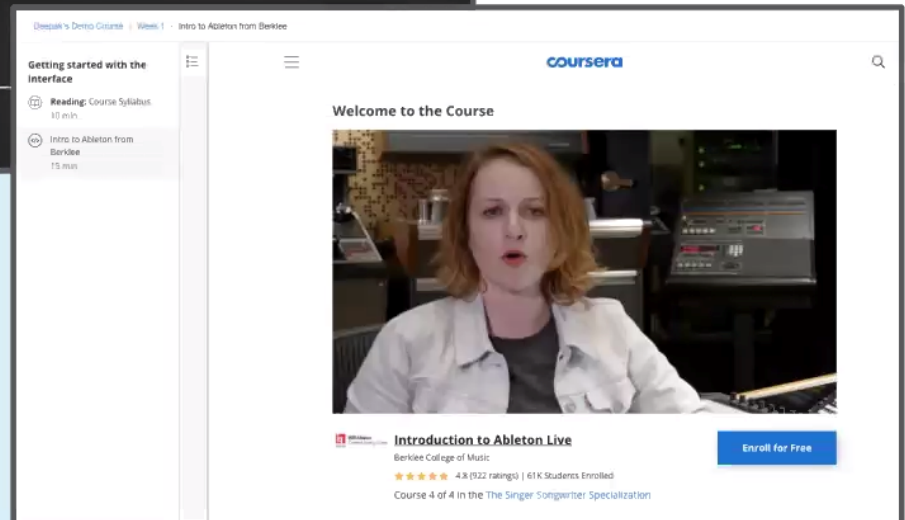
Deepak's Demo Course > Week 1 > Intro to Ableton from Berklee

Getting started with the interface

Reading: Course Syllabus
10 min

Intro to Ableton from Berklee
15 min

coursera

Welcome to the Course

Introduction to Ableton Live
Berklee College of Music
4.8 (922 ratings) | 61K Students Enrolled
Course 4 of 4 in the The Singer Songwriter Specialization

Enroll for Free